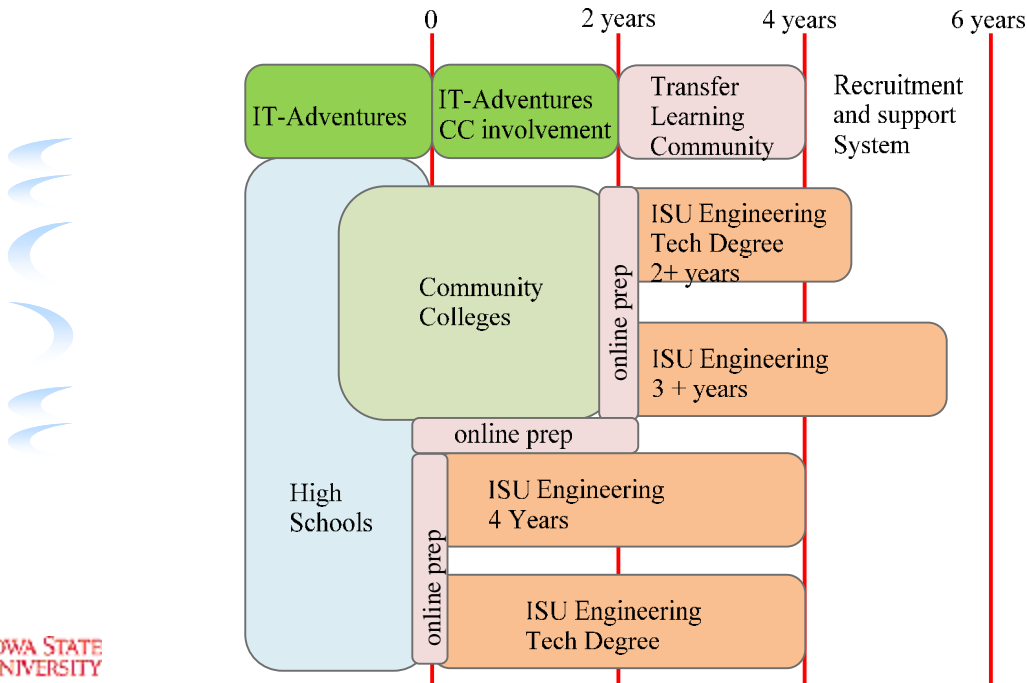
0
2 years
4 years
6 years

IT-Adventures

IT-Adventures CC involvement

Transfer Learning Community

Recruitment and support System

Community Colleges

online prep

ISU Engineering Tech Degree 2+ years

ISU Engineering 3 + years

online prep

High Schools

online prep

ISU Engineering 4 Years

ISU Engineering Tech Degree

OWA STATE
NIVERSITY